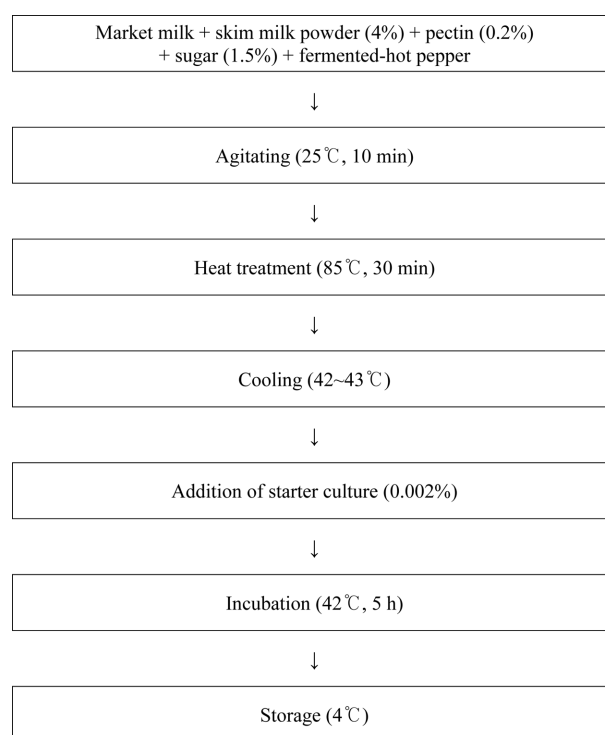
Market milk + skim milk powder (4%) + pectin (0.2%) + sugar (1.5%) + fermented-hot pepper

↓

Agitating (25℃, 10 min)

↓

Heat treatment (85℃, 30 min)

↓

Cooling (42~43℃)

↓

Addition of starter culture (0.002%)

↓

Incubation (42℃, 5 h)

↓

Storage (4℃)